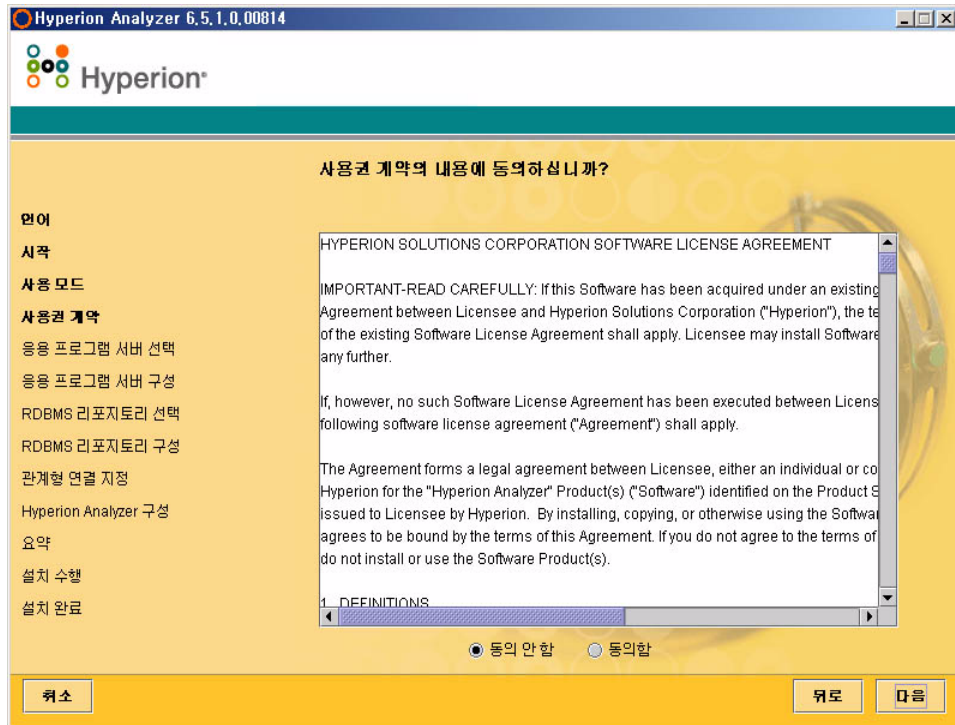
Hyperion Analyzer 6,5,1,0,00814

Hyperion

사용권 계약의 내용에 동의하십니까?

언어
시작
사용 모드
사용권 계약
응용 프로그램 서버 선택
응용 프로그램 서버 구성
RDBMS 리포지토리 선택
RDBMS 리포지토리 구성
관계형 연결 지정
Hyperion Analyzer 구성
요약
설치 수행
설치 완료

HYPERION SOLUTIONS CORPORATION SOFTWARE LICENSE AGREEMENT

IMPORTANT-READ CAREFULLY: If this Software has been acquired under an existing Agreement between Licensee and Hyperion Solutions Corporation ("Hyperion"), the te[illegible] of the existing Software License Agreement shall apply. Licensee may install Software any further.

If, however, no such Software License Agreement has been executed between Licens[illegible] following software license agreement ("Agreement") shall apply.

The Agreement forms a legal agreement between Licensee, either an individual or co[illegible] Hyperion for the "Hyperion Analyzer" Product(s) ("Software") identified on the Product S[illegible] issued to Licensee by Hyperion. By installing, copying, or otherwise using the Softwa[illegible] agrees to be bound by the terms of this Agreement. If you do not agree to the terms of do not install or use the Software Product(s).

1. DEFINITIONS

동의 안 함
동의함

취소
뒤로
다음